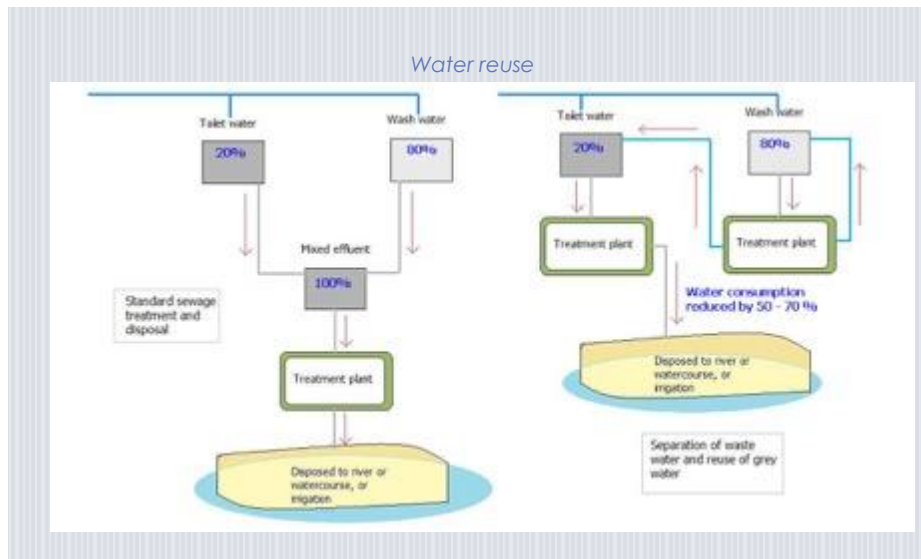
Water reuse

Toilet water

20%

Wash water

80%

Mixed effluent

100%

Standard sewage treatment and disposal

Treatment plant

Deposed to river or watercourse, or irrigation

Toilet water

20%

Wash water

80%

Treatment plant

Treatment plant

Water consumption reduced by 50 - 70 %

Deposed to river or watercourse, or irrigation

Separation of waste water and reuse of grey water